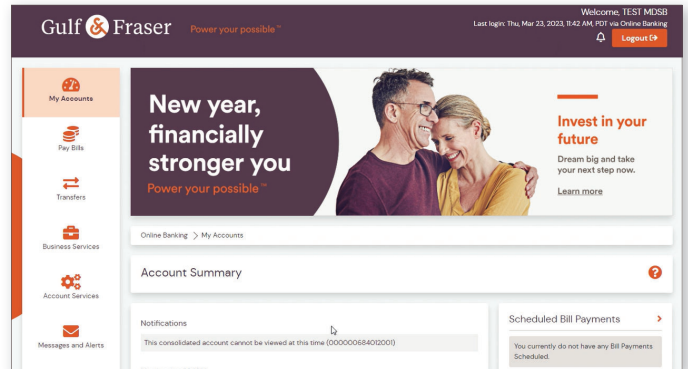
Gulf & Fraser Power your possible™

Welcome, TEST MDSB
Last login: Thu, Mar 23, 2023, 11:42 AM, PDT via Online Banking
Logout

My Accounts
Pay Bills
Transfers
Business Services
Account Services
Messages and Alerts

New year, financially stronger you
Power your possible™

Invest in your future
Dream big and take your next step now.
Learn more

Online Banking > My Accounts

Account Summary

Notifications
This consolidated account cannot be viewed at this time (000000684012001)

Scheduled Bill Payments
You currently do not have any Bill Payments Scheduled.